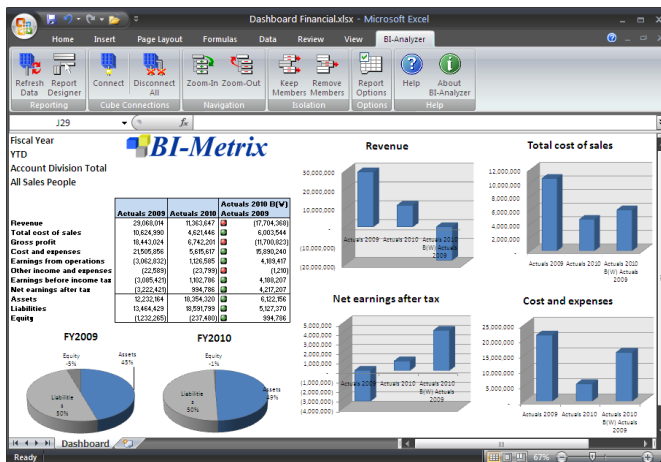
Dashboard Financial.xlsx - Microsoft Excel

Home Insert Page Layout Formulas Data Review View BI-Analyzer

Refresh Data Report Designer
Reporting
Connect Disconnect All
Cube Connections
Zoom-In Zoom-Out
Navigation
Keep Members Remove Members
Isolation
Report Options
Options
Help About BI-Analyzer
Help

J29

Fiscal Year
YTD
Account Division Total
All Sales People

BI-Metrix

| | Actuals 2009 | Actuals 2010 | Actuals 2010 B(W) Actuals 2009 |
|---|---|---|---|
| Revenue | 29,068,014 | 11,363,647 | (17,704,368) |
| Total cost of sales | 10,624,990 | 4,621,446 | 6,003,544 |
| Gross profit | 18,443,024 | 6,742,201 | (11,700,823) |
| Cost and expenses | 21,505,856 | 5,615,617 | 15,890,240 |
| Earnings from operations | (3,062,832) | 1,126,585 | 4,189,417 |
| Other income and expenses | (22,589) | (23,799) | (1,210) |
| Earnings before income tax | (3,085,421) | 1,102,786 | 4,188,207 |
| Net earnings after tax | (3,222,421) | 994,786 | 4,217,207 |
| Assets | 12,232,164 | 18,354,320 | 6,122,156 |
| Liabilities | 13,464,429 | 18,591,799 | 5,127,370 |
| Equity | (1,232,265) | (237,480) | 994,786 |

FY2009
Equity -5%
Assets 45%
Liabilities 50%

FY2010
Equity -1%
Assets 49%
Liabilities 50%

Revenue
30,000,000
20,000,000
10,000,000
-
(10,000,000)
(20,000,000)
Actuals 2009 Actuals 2010 Actuals 2010 B(W) Actuals 2009

Total cost of sales
12,000,000
10,000,000
8,000,000
6,000,000
4,000,000
2,000,000
-
Actuals 2009 Actuals 2010 Actuals 2010 B(W) Actuals 2009

Net earnings after tax
5,000,000
4,000,000
3,000,000
2,000,000
1,000,000
-
(1,000,000)
(2,000,000)
(3,000,000)
(4,000,000)
Actuals 2009 Actuals 2010 Actuals 2010 B(W) Actuals 2009

Cost and expenses
25,000,000
20,000,000
15,000,000
10,000,000
5,000,000
-
Actuals 2009 Actuals 2010 Actuals 2010 B(W) Actuals 2009

Dashboard
Ready 67%